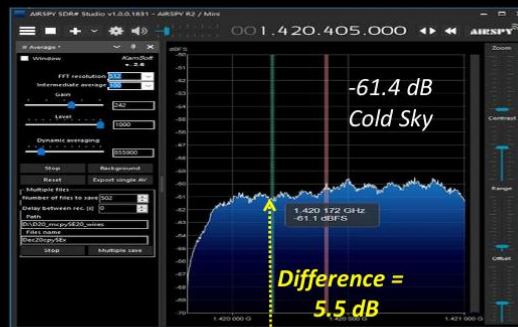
AIRSPY SDR# Studio v1.0.0.1831 - AIRSPY R2 / Mini

001.420.405.000

AIRSPY

Zoom

≡ Average *

Window

KamSoft v. 2.6

FFT resolution 512

Intermediate average 100

Gain

242

Level

1000

Dynamic averaging

555000

Stop

Background

Reset

Export single AV

Multiple files

Number of files to save 502

Delay between rec. [s] 0

Path

D:\D20_mcpy5E20_wires

Files name

Dec20cpy5Ex

Stop

Multiple save

dBFS

-50

-51

-52

-53

-54

-55

-56

-57

-58

-59

-60

-61

-62

-63

-64

-65

-66

-67

-68

-69

-61.4 dB

Cold Sky

1.420 172 GHz

-61.1 dBFS

Difference =

5.5 dB

1.420 000 G

1.420 500 G

1.421 000 G

Contrast

Range

Offset